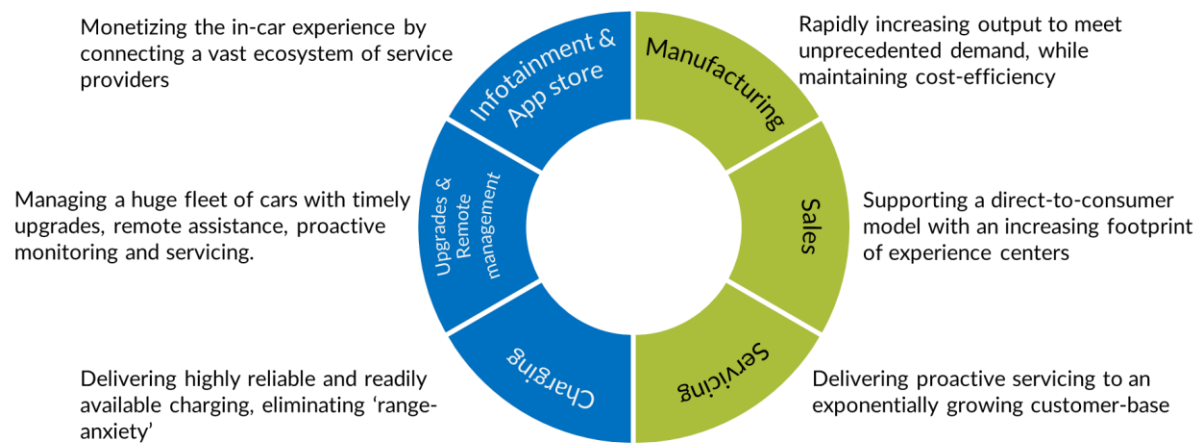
Monetizing the in-car experience by connecting a vast ecosystem of service providers

Infotainment & App store

Manufacturing

Rapidly increasing output to meet unprecedented demand, while maintaining cost-efficiency

Managing a huge fleet of cars with timely upgrades, remote assistance, proactive monitoring and servicing.

Upgrades & Remote management

Sales

Supporting a direct-to-consumer model with an increasing footprint of experience centers

Charging

Servicing

Delivering highly reliable and readily available charging, eliminating 'range-anxiety'

Delivering proactive servicing to an exponentially growing customer-base